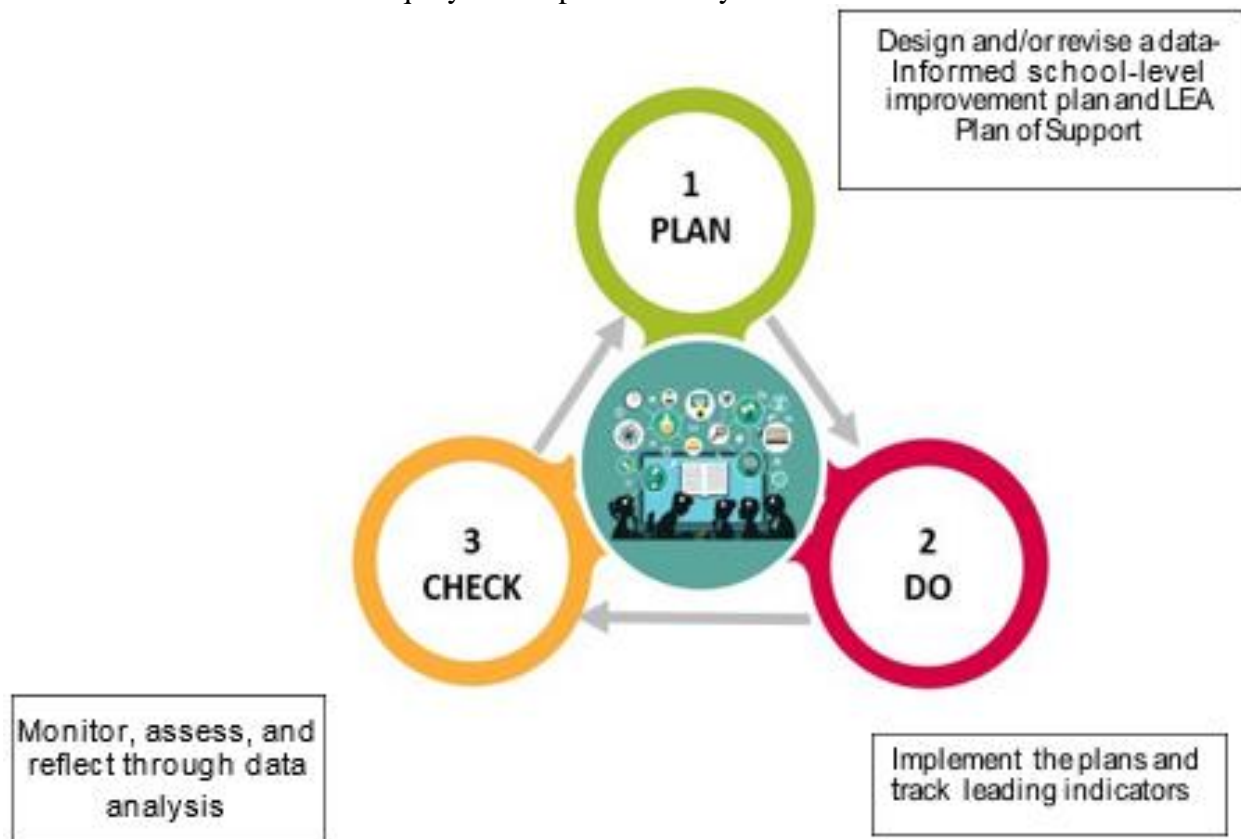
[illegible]

Design and/or revise a data-Informed school-level improvement plan and LEA Plan of Support

1
PLAN

2
DO

3
CHECK

Monitor, assess, and reflect through data analysis

Implement the plans and track leading indicators